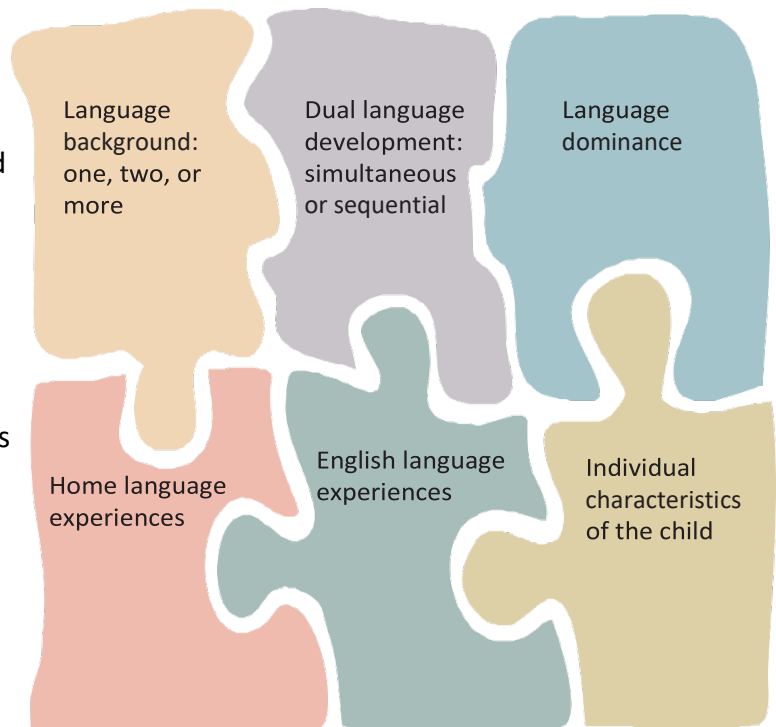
d

s

Language background: one, two, or more

Dual language development: simultaneous or sequential

Language dominance

Home language experiences

English language experiences

Individual characteristics of the child